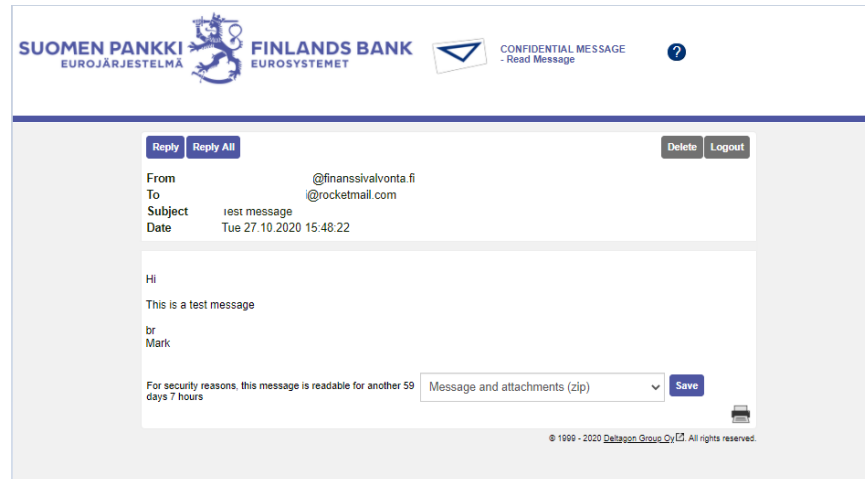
SUOMEN PANKKI EUROJÄRJESTELMÄ FINLANDS BANK EUROSYSTEMET

CONFIDENTIAL MESSAGE
- Read Message

?

Reply Reply All Delete Logout

From @finanssivalvonta.fi
To i@rocketmail.com
Subject Test message
Date Tue 27.10.2020 15:48:22

Hi

This is a test message

br
Mark

For security reasons, this message is readable for another 59 days 7 hours

Message and attachments (zip) Save

© 1999 - 2020 Deltagon Group Oy. All rights reserved.